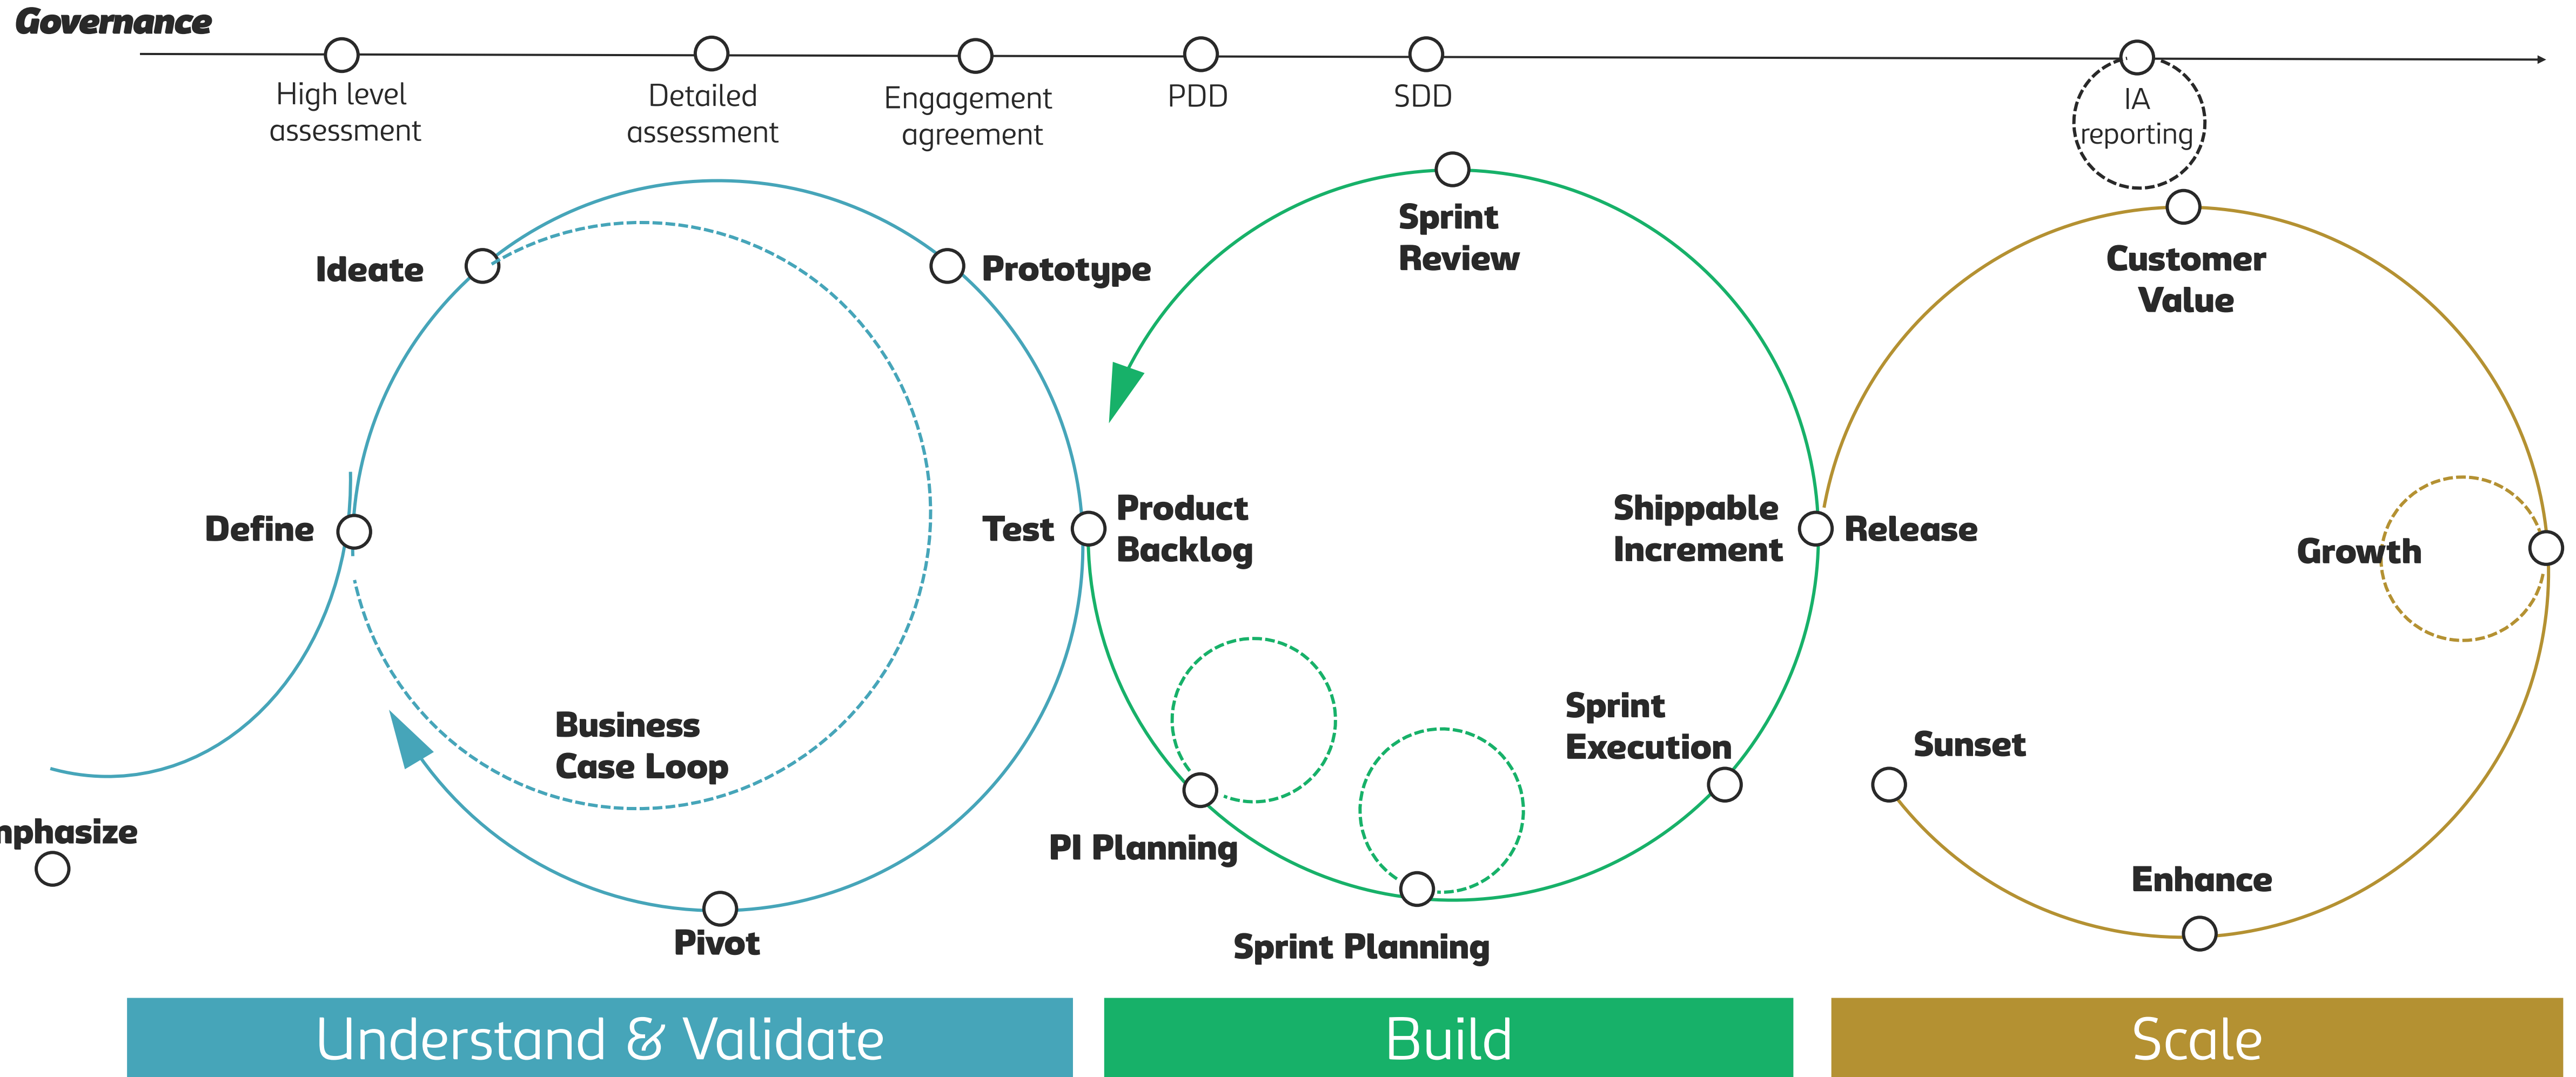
Governance

High level assessment

Detailed assessment

Engagement agreement

PDD

SDD

IA reporting

Ideate

Prototype

Define

Test

Business Case Loop

nphasize

Pivot

Sprint Review

Product Backlog

Shippable Increment

Sprint Execution

PI Planning

Sprint Planning

Customer Value

Release

Growth

Sunset

Enhance

Understand & Validate

Build

Scale